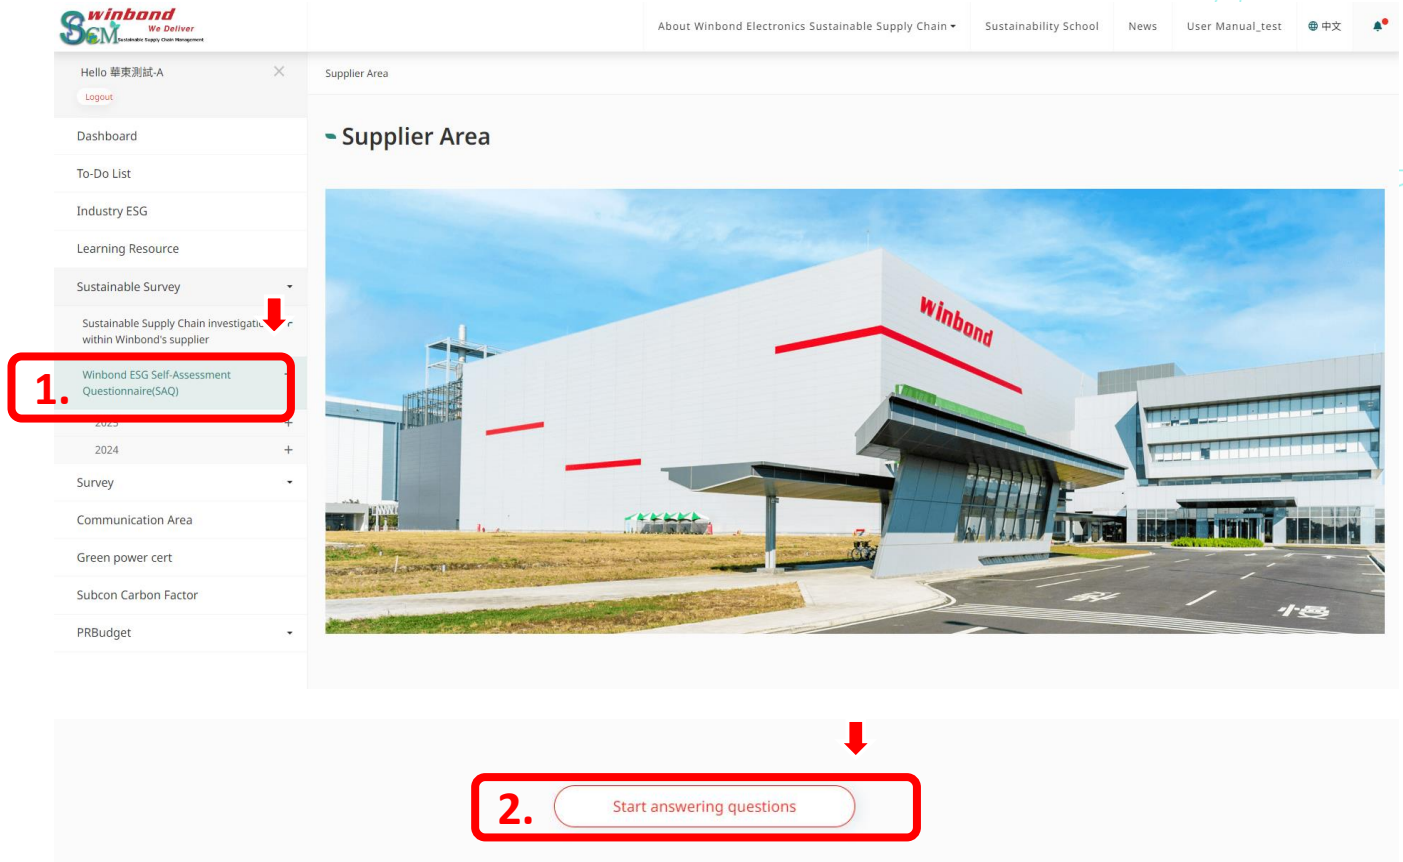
winbond We Deliver SCM Sustainable Supply Chain Management

About Winbond Electronics Sustainable Supply Chain ▾ Sustainability School News User Manual_test 中文

Hello 華東測試-A
Logout

Dashboard
To-Do List
Industry ESG
Learning Resource
Sustainable Survey
Sustainable Supply Chain investigati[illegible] within Winbond's supplier
1.
Winbond ESG Self-Assessment Questionnaire(SAQ)
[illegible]
2024
Survey
Communication Area
Green power cert
Subcon Carbon Factor
PRBudget

Supplier Area

Supplier Area

winbond

2.
Start answering questions